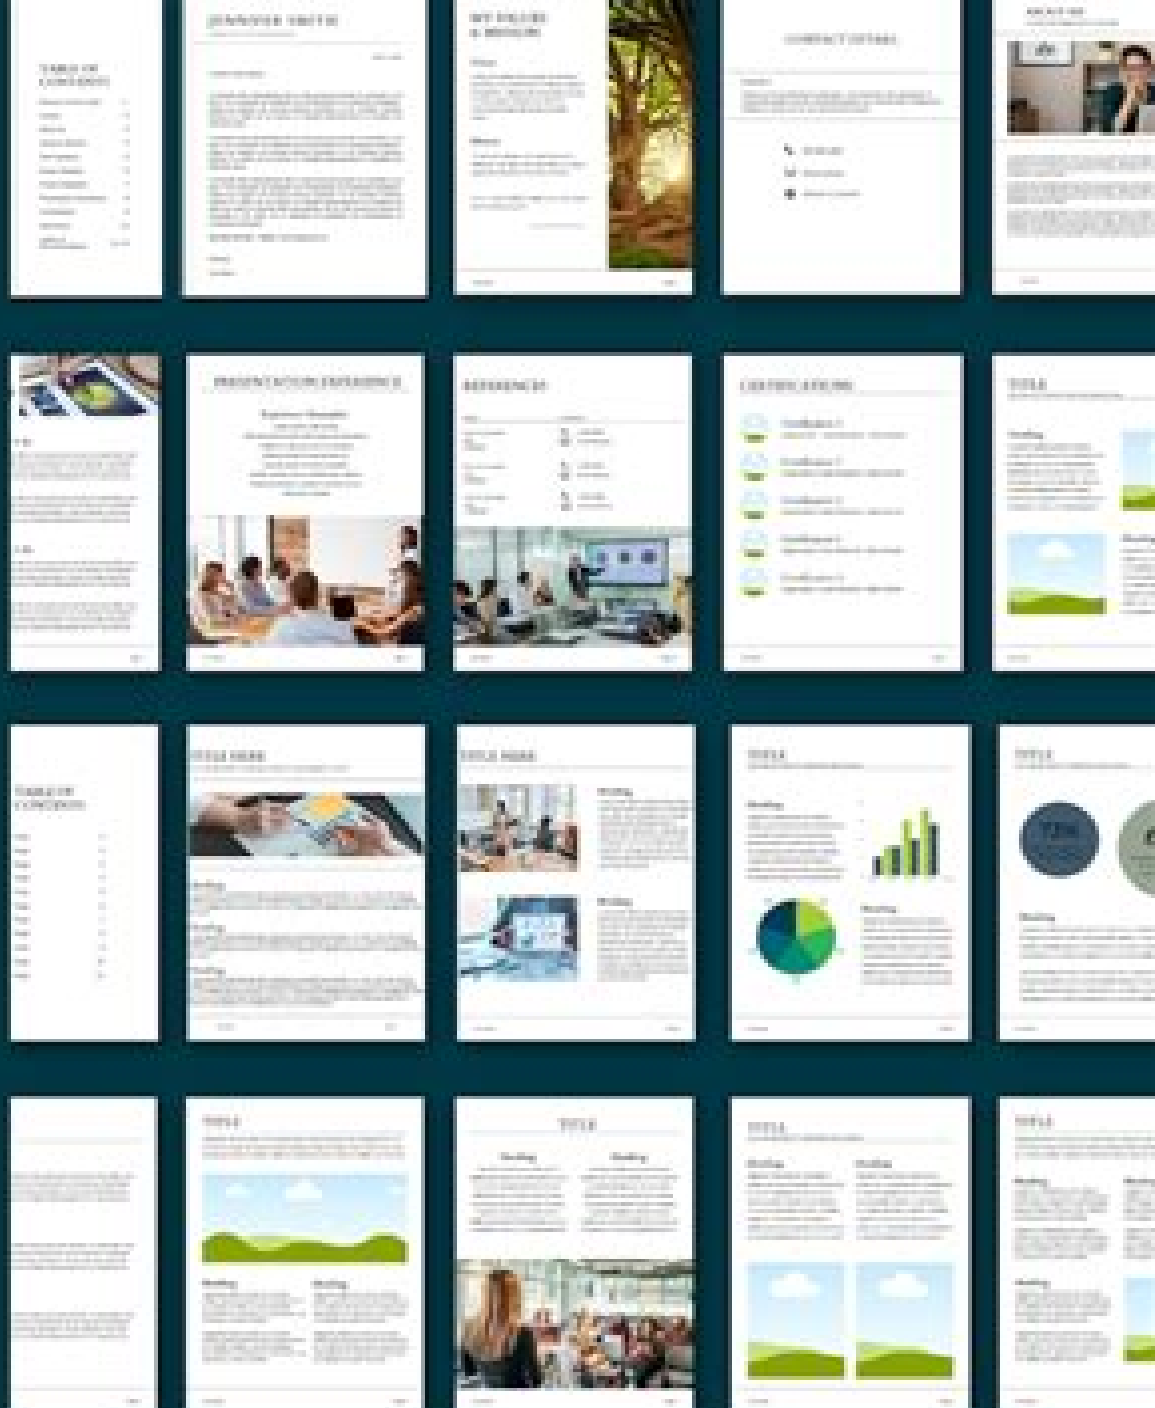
TABLE OF CONTENTS

JENNIFER SMITH

MY VALUES & MISSION

CONTACT DETAILS

ABOUT ME

PRESENTATION EXPERIENCE

REFERENCES

CERTIFICATIONS

TITLE

TABLE OF CONTENTS

TITLE HERE

TITLE HERE

TITLE

TITLE

TITLE

TITLE

TITLE

TITLE